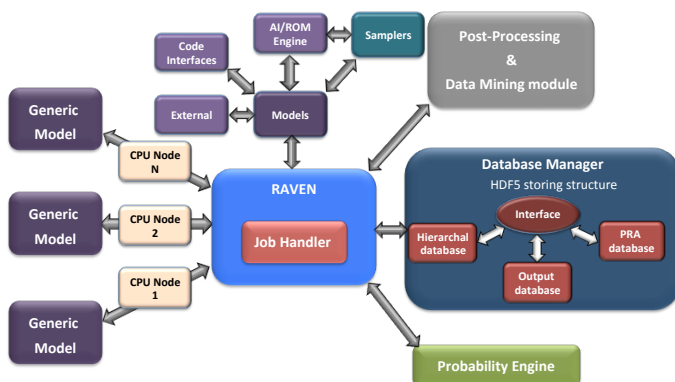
AI/ROM Engine

Samplers

Post-Processing & Data Mining module

Code Interfaces

External

Models

Generic Model

CPU Node N

RAVEN

Job Handler

Database Manager

HDF5 storing structure

Interface

Generic Model

CPU Node 2

Hierarchal database

PRA database

Output database

CPU Node 1

Generic Model

Probability Engine